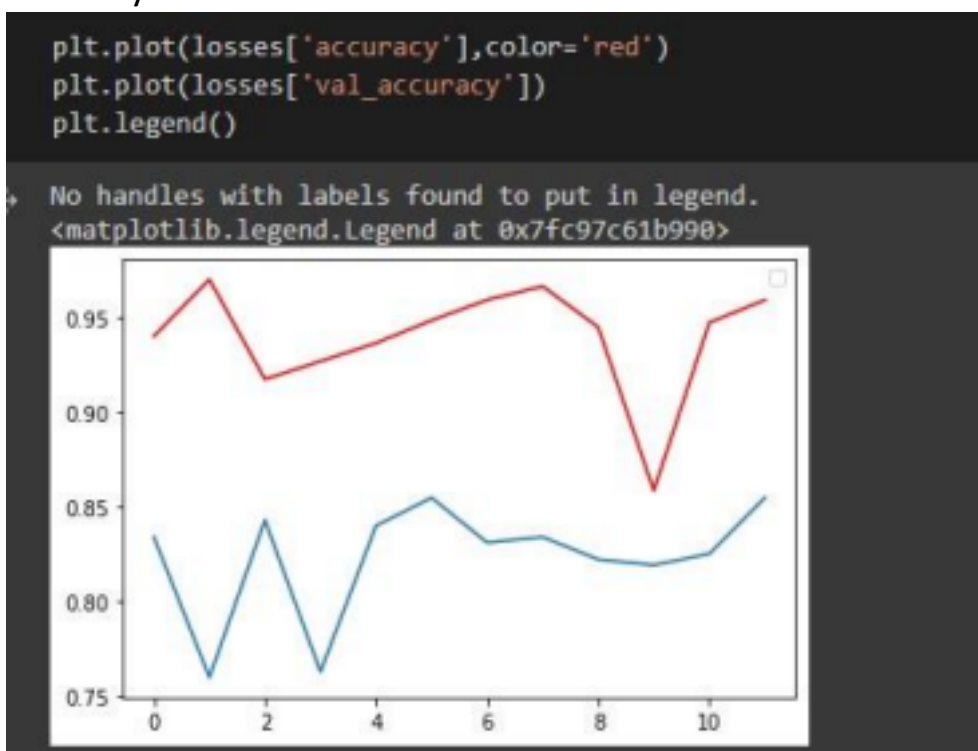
plt.plot(losses['accuracy'],color='red')
plt.plot(losses['val_accuracy'])
plt.legend()

No handles with labels found to put in legend.
<matplotlib.legend.Legend at 0x7fc97c61b990>

0.95
0.90
0.85
0.80
0.75

0 2 4 6 8 10